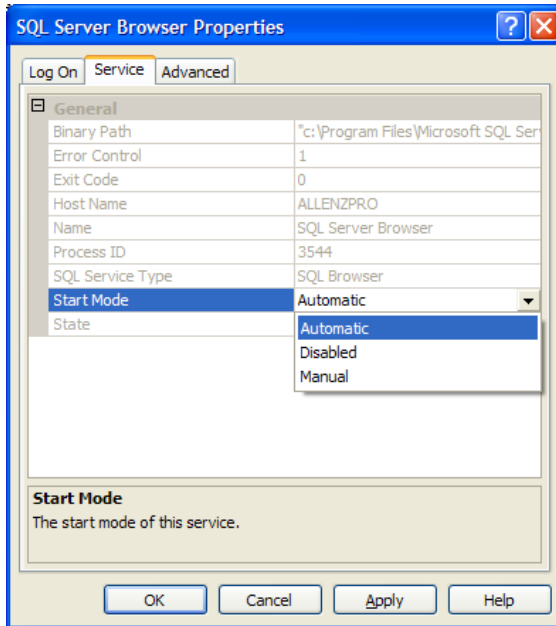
SQL Server Browser Properties

Log On | Service | Advanced

General

| | |
|---|---|
| Binary Path | "c:\Program Files\Microsoft SQL Ser |
| Error Control | 1 |
| Exit Code | 0 |
| Host Name | ALLENZPRO |
| Name | SQL Server Browser |
| Process ID | 3544 |
| SQL Service Type | SQL Browser |
| Start Mode | Automatic |
| State | |

Automatic
Disabled
Manual

Start Mode
The start mode of this service.

OK | Cancel | Apply | Help